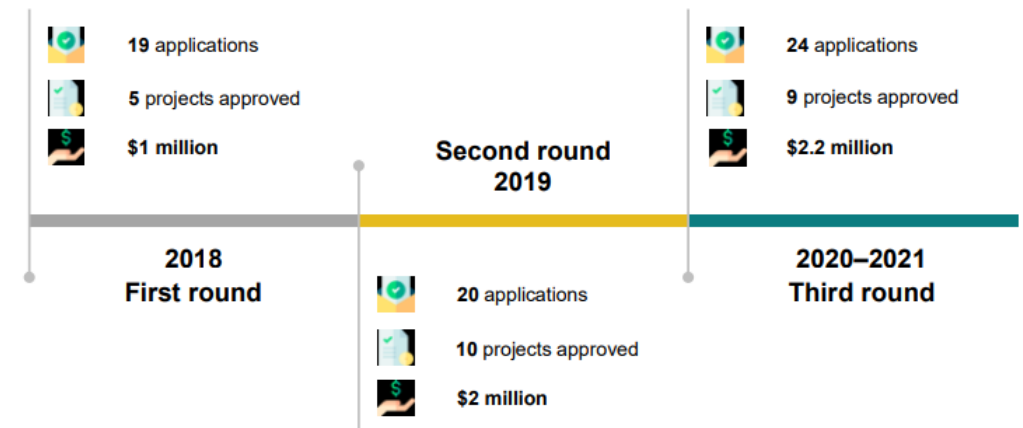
**19** applications

**5** projects approved

**$1 million**

**2018**
**First round**

**Second round**
**2019**

**20** applications

**10** projects approved

**$2 million**

**24** applications

**9** projects approved

**$2.2 million**

**2020–2021**
**Third round**